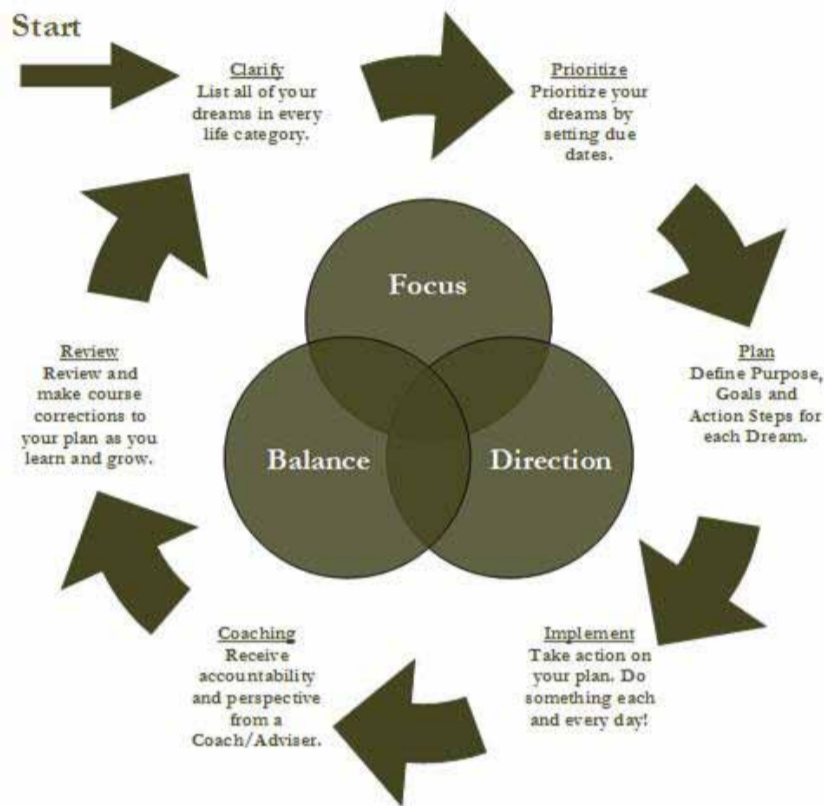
Start

Clarify
List all of your dreams in every life category.

Prioritize
Prioritize your dreams by setting due dates.

Focus

Plan
Define Purpose, Goals and Action Steps for each Dream.

Review
Review and make course corrections to your plan as you learn and grow.

Balance

Direction

Implement
Take action on your plan. Do something each and every day!

Coaching
Receive accountability and perspective from a Coach/Adviser.